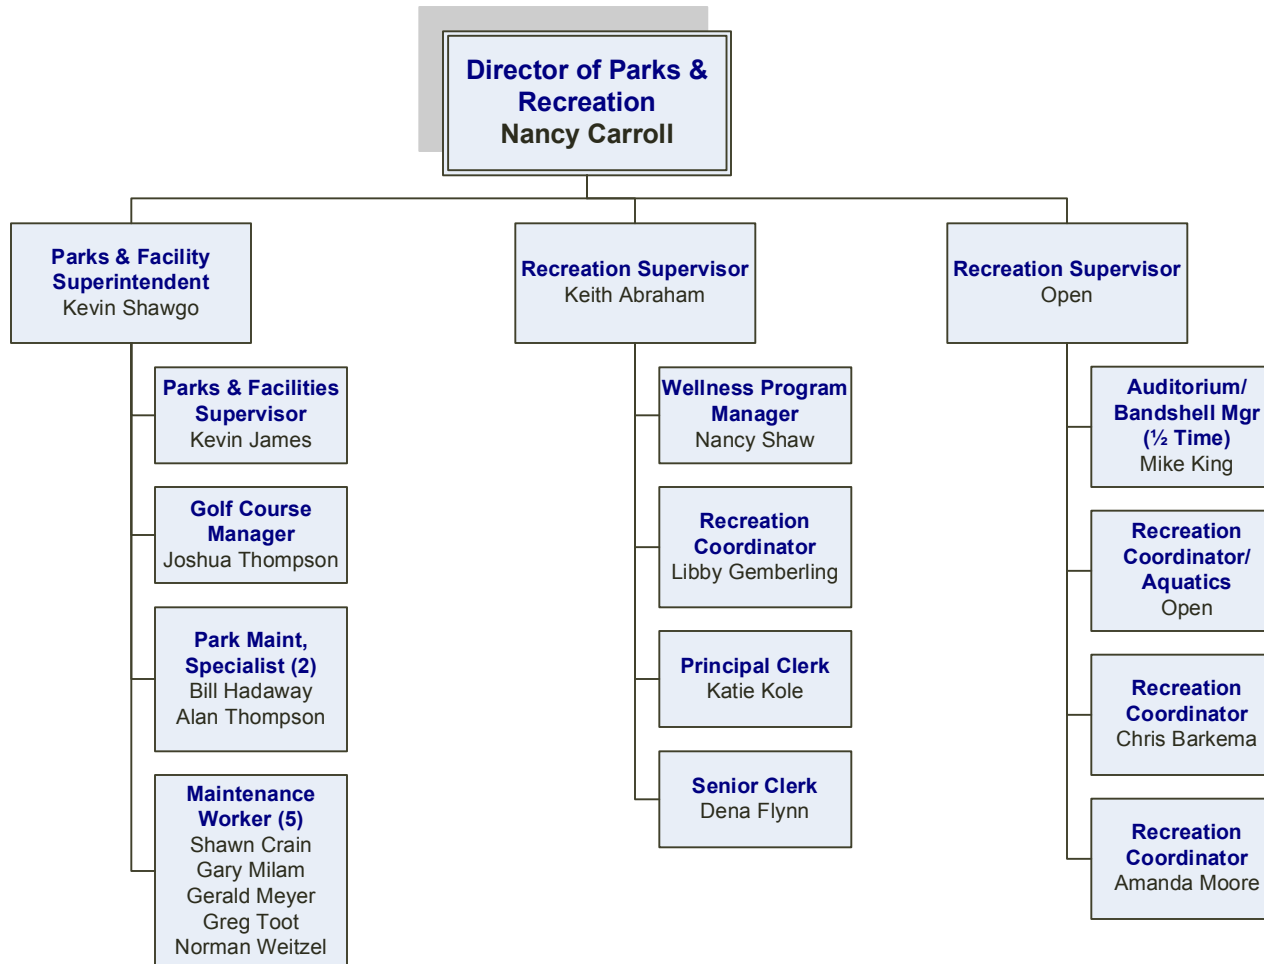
Director of Parks & Recreation
Nancy Carroll

Parks & Facility Superintendent
Kevin Shawgo

Parks & Facilities Supervisor
Kevin James

Golf Course Manager
Joshua Thompson

Park Maint, Specialist (2)
Bill Hadaway
Alan Thompson

Maintenance Worker (5)
Shawn Crain
Gary Milam
Gerald Meyer
Greg Toot
Norman Weitzel

Recreation Supervisor
Keith Abraham

Wellness Program Manager
Nancy Shaw

Recreation Coordinator
Libby Gemberling

Principal Clerk
Katie Kole

Senior Clerk
Dena Flynn

Recreation Supervisor
Open

Auditorium/ Bandshell Mgr (½ Time)
Mike King

Recreation Coordinator/ Aquatics
Open

Recreation Coordinator
Chris Barkema

Recreation Coordinator
Amanda Moore